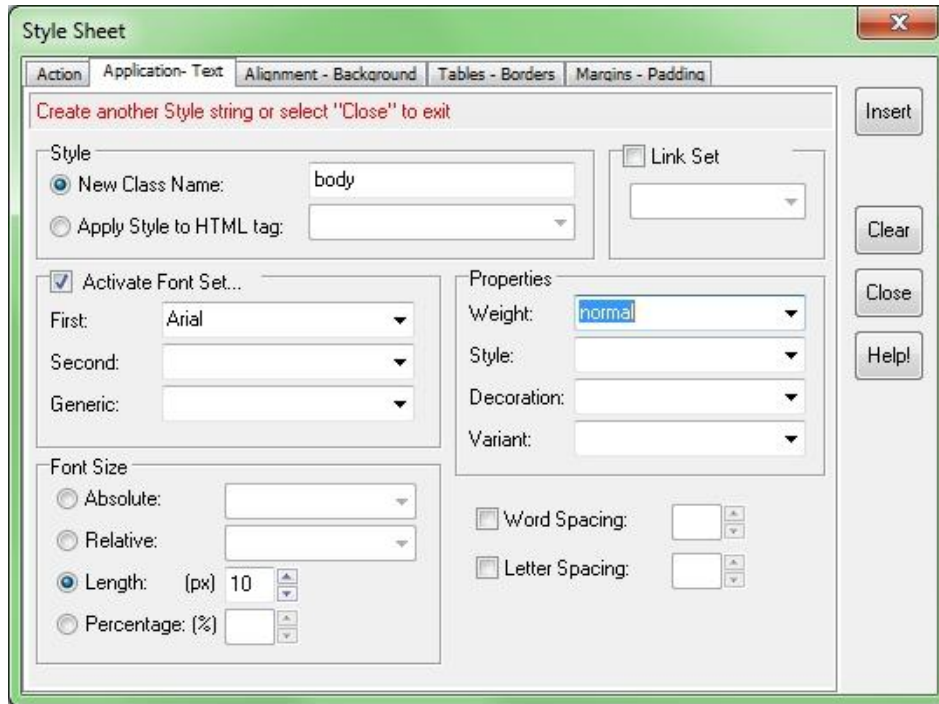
Style Sheet

Action | Application- Text | Alignment - Background | Tables - Borders | Margins - Padding

Create another Style string or select "Close" to exit

Insert

Style
New Class Name: body
Apply Style to HTML tag:

Link Set

Clear

Close

Help!

Activate Font Set...
First: Arial
Second:
Generic:

Properties
Weight: normal
Style:
Decoration:
Variant:

Font Size
Absolute:
Relative:
Length: (px) 10
Percentage: (%)

Word Spacing:
Letter Spacing: